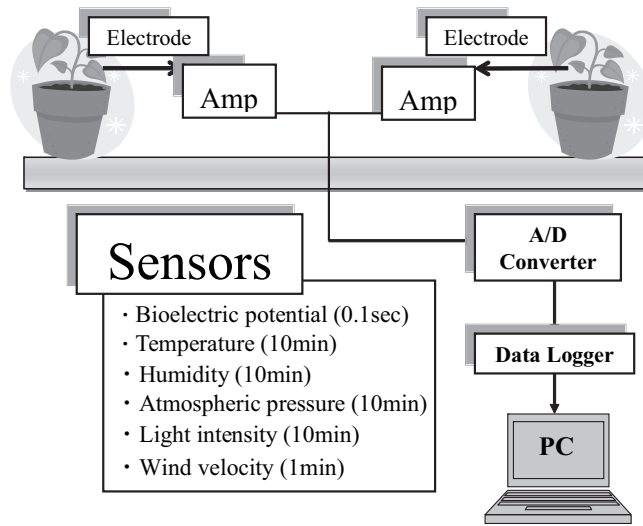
Electrode

Electrode

Amp

Amp

Sensors

・Bioelectric potential (0.1sec)
・Temperature (10min)
・Humidity (10min)
・Atmospheric pressure (10min)
・Light intensity (10min)
・Wind velocity (1min)

A/D Converter

Data Logger

PC